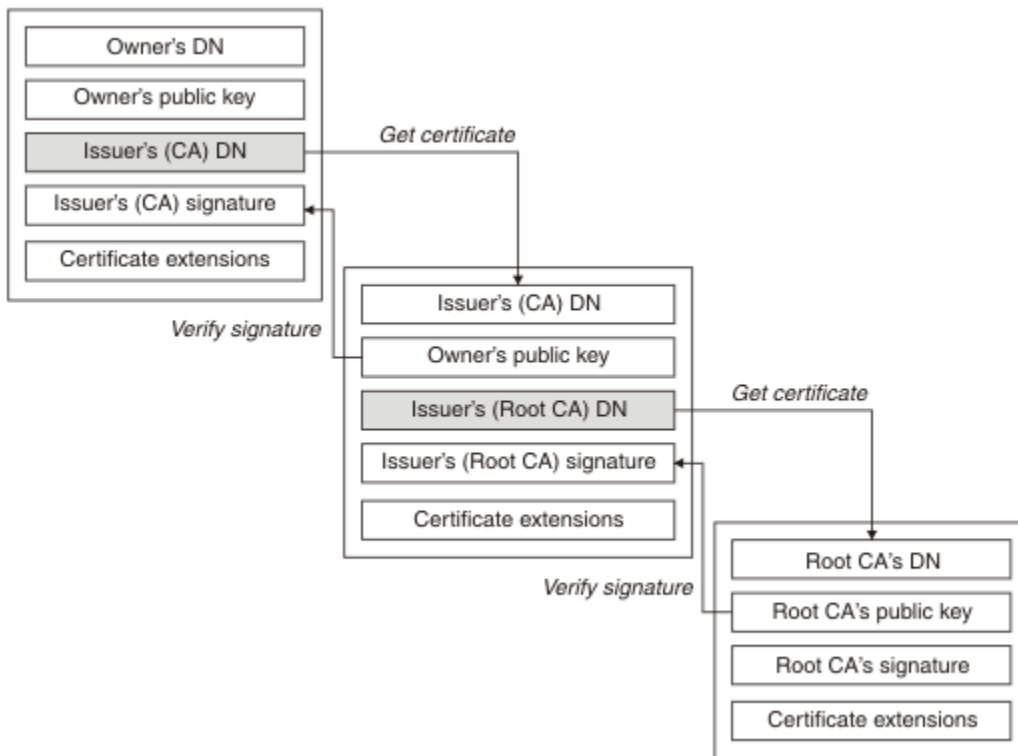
Owner's DN

Owner's public key

Issuer's (CA) DN

Issuer's (CA) signature

Certificate extensions

Get certificate

Verify signature

Issuer's (CA) DN

Owner's public key

Issuer's (Root CA) DN

Issuer's (Root CA) signature

Certificate extensions

Get certificate

Verify signature

Root CA's DN

Root CA's public key

Root CA's signature

Certificate extensions